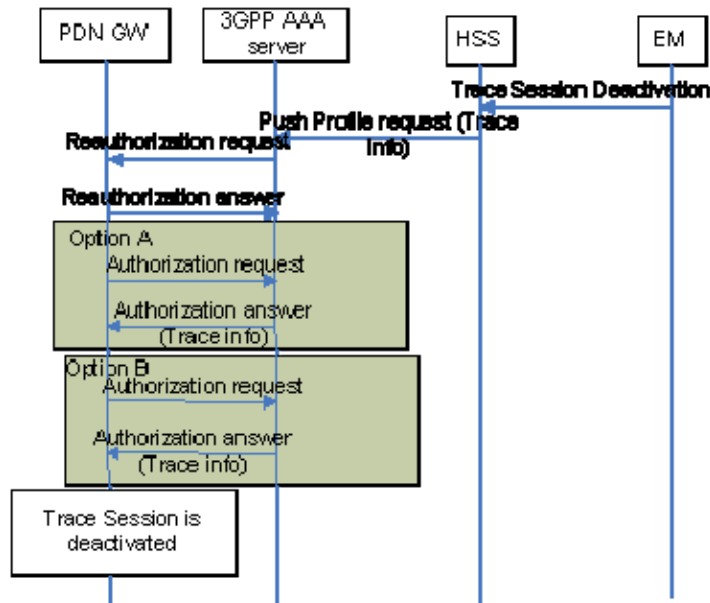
PDN GW

3GPP AAA server

HSS

EM

Trace Session Deactivation

Push Profile request (Trace info)

Reauthorization request

Reauthorization answer

Option A

Authorization request

Authorization answer (Trace info)

Option B

Authorization request

Authorization answer (Trace info)

Trace Session is deactivated